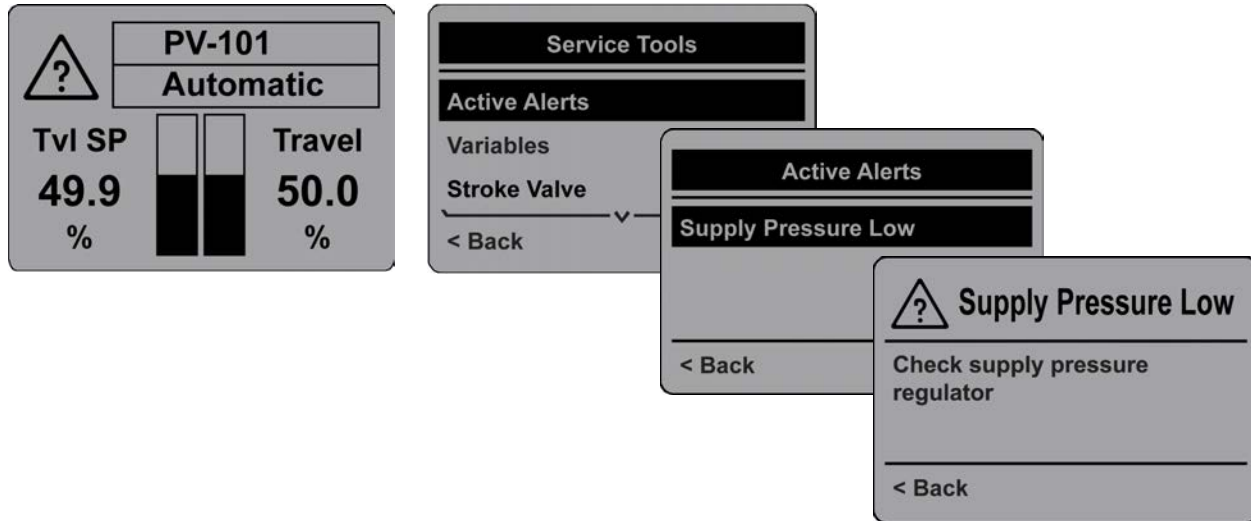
?
PV-101
Automatic
Tvl SP
49.9
%
Travel
50.0
%

Service Tools
Active Alerts
Variables
Stroke Valve
< Back

Active Alerts
Supply Pressure Low
< Back

?
Supply Pressure Low
Check supply pressure regulator
< Back